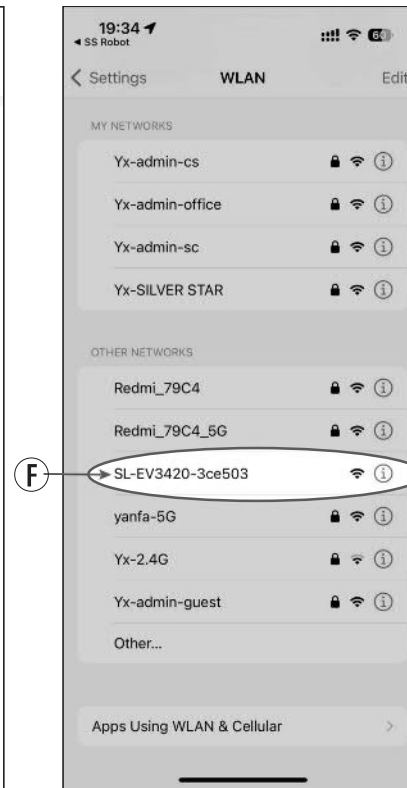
19:34
◂ SS Robot
60

< Settings WLAN Edit

MY NETWORKS

Yx-admin-cs

Yx-admin-office

Yx-admin-sc

Yx-SILVER STAR

OTHER NETWORKS

Redmi_79C4

Redmi_79C4_5G

F

SL-EV3420-3ce503

yanfa-5G

Yx-2.4G

Yx-admin-guest

Other...

Apps Using WLAN & Cellular